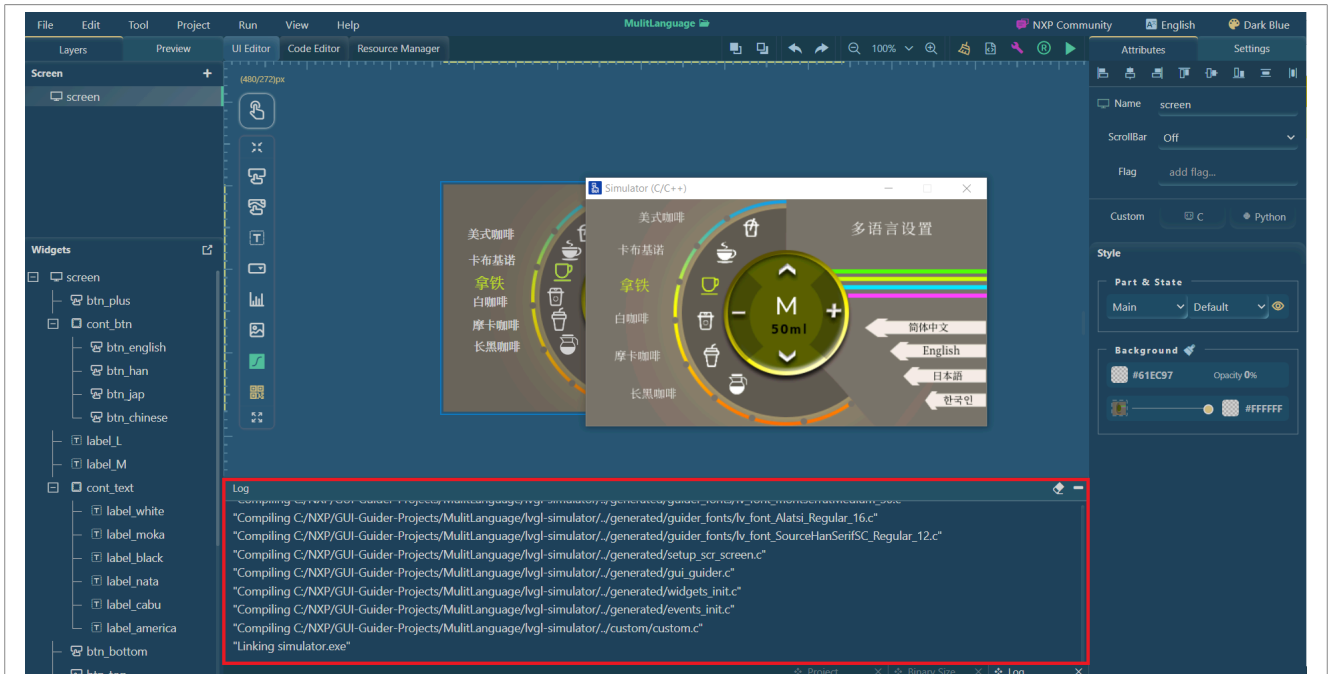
File Edit Tool Project Run View Help

MulitLanguage

NXP Community English Dark Blue

Layers Preview UI Editor Code Editor Resource Manager

100%

Attributes Settings

Screen +

screen

(480/272)px

Name screen

ScrollBar Off

Flag add flag...

Custom C Python

Style

Part & State

Main Default

Background

#61EC97 Opacity 0%

#FFFFFF

Widgets

screen
btn_plus
cont_btn
btn_english
btn_han
btn_jap
btn_chinese
label_L
label_M
cont_text
label_white
label_moka
label_black
label_nata
label_cabu
label_america
btn_bottom

美式咖啡
卡布基诺
拿铁
白咖啡
摩卡咖啡
长黑咖啡

Simulator (C/C++)

美式咖啡
卡布基诺
拿铁
白咖啡
摩卡咖啡
长黑咖啡

多语言设置

M
50ml

简体中文
English
日本語
한국인

Log

"Compiling C:/NXP/GUI-Guider-Projects/MulitLanguage/lvgl-simulator/../generated/guider_fonts/lv_font_Alatsi_Regular_16.c"
"Compiling C:/NXP/GUI-Guider-Projects/MulitLanguage/lvgl-simulator/../generated/guider_fonts/lv_font_SourceHanSerifSC_Regular_12.c"
"Compiling C:/NXP/GUI-Guider-Projects/MulitLanguage/lvgl-simulator/../generated/setup_scr_screen.c"
"Compiling C:/NXP/GUI-Guider-Projects/MulitLanguage/lvgl-simulator/../generated/gui_guider.c"
"Compiling C:/NXP/GUI-Guider-Projects/MulitLanguage/lvgl-simulator/../generated/widgets_init.c"
"Compiling C:/NXP/GUI-Guider-Projects/MulitLanguage/lvgl-simulator/../generated/events_init.c"
"Compiling C:/NXP/GUI-Guider-Projects/MulitLanguage/lvgl-simulator/../custom/custom.c"
"Linking simulator.exe"

Project Binary Size Log